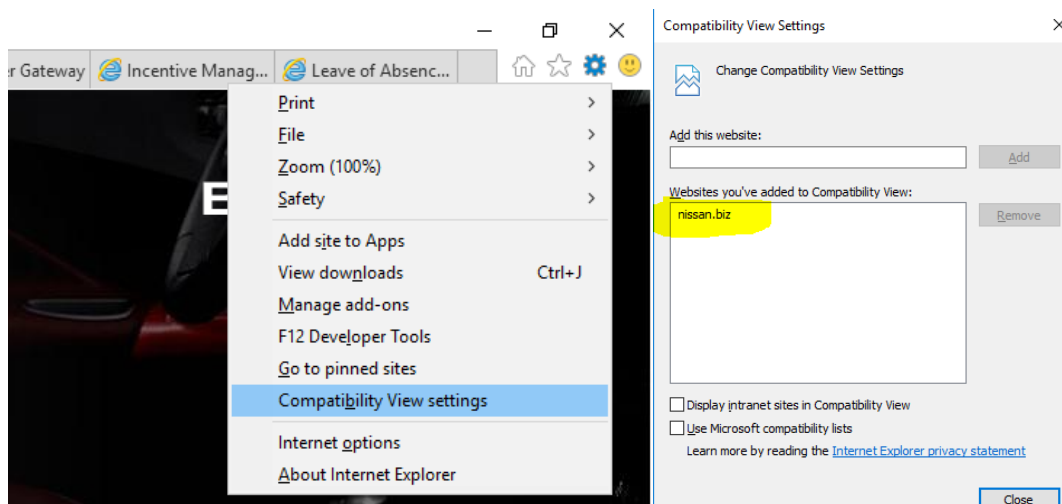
r Gateway
Incentive Manag...
Leave of Absenc...

Print
File
Zoom (100%)
Safety
Add site to Apps
View downloads Ctrl+J
Manage add-ons
F12 Developer Tools
Go to pinned sites
Compatibility View settings
Internet options
About Internet Explorer

E

Compatibility View Settings
Change Compatibility View Settings
Add this website:
Add
Websites you've added to Compatibility View:
nissan.biz
Remove
Display intranet sites in Compatibility View
Use Microsoft compatibility lists
Learn more by reading the Internet Explorer privacy statement
Close